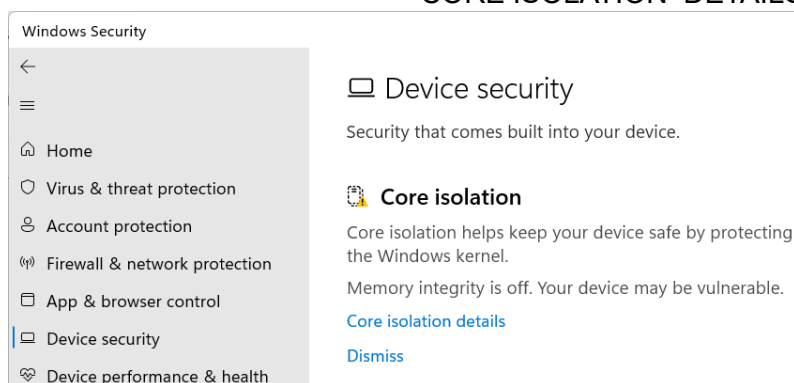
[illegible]

Windows Security

←

≡

Home

Virus & threat protection

Account protection

Firewall & network protection

App & browser control

Device security

Device performance & health

Device security

Security that comes built into your device.

Core isolation

Core isolation helps keep your device safe by protecting the Windows kernel.

Memory integrity is off. Your device may be vulnerable.

Core isolation details

Dismiss